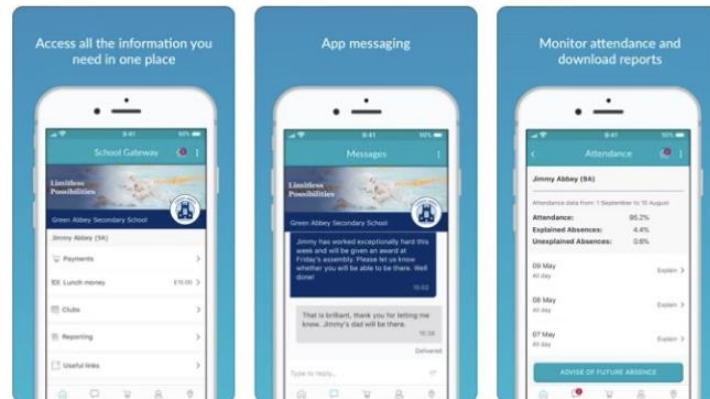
Access all the information you need in one place

9:41

School Gateway

Limitless Possibilities

Green Abbey Secondary School

Jimmy Abbey (5K)

Payments

Lunch money £10.00

Clubs

Reporting

Useful links

App messaging

9:41

Messages

Limitless Possibilities

Green Abbey Secondary School

Jimmy has worked exceptionally hard this week and will be given an award at Friday's assembly. Please let us know whether you will be able to be there. Well done!

10:02

That is brilliant, thank you for letting me know. Jimmy's dad will be there.

10:30

Delivered

Type to reply...

Monitor attendance and download reports

9:41

Attendance

Jimmy Abbey (5K)

Attendance data from: 1 September to 10 August

Attendance: 95.2%

Explained Absences: 4.4%

Unexplained Absences: 0.6%

09 May
All day
Explain

08 May
All day
Explain

07 May
All day
Explain

ADVISE OF FUTURE ABSENCE